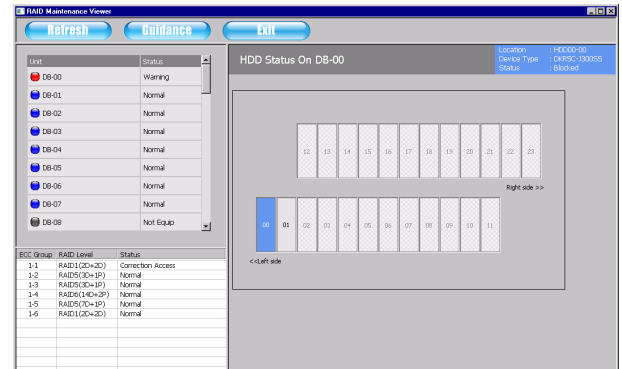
RAID Maintenance Viewer

Refresh
Guidance
Exit

| Unit | Status |
|---|---|
| DB-00 | Warning |
| DB-01 | Normal |
| DB-02 | Normal |
| DB-03 | Normal |
| DB-04 | Normal |
| DB-05 | Normal |
| DB-06 | Normal |
| DB-07 | Normal |
| DB-08 | Not Equip |

| ECC Group | RAID Level | Status |
|---|---|---|
| 1-1 | RAID1(2D+2D) | Correction Access |
| 1-2 | RAID5(3D+1P) | Normal |
| 1-3 | RAID5(3D+1P) | Normal |
| 1-4 | RAID6(14D+2P) | Normal |
| 1-5 | RAID5(7D+1P) | Normal |
| 1-6 | RAID1(2D+2D) | Normal |

HDD Status On DB-00

Location : HDD00-00
Device Type : DKR5C-J300SS
Status : Blocked

12 13 14 15 16 17 18 19 20 21 22 23

Right side >>

00 01 02 03 04 05 06 07 08 09 10 11

<<Left side